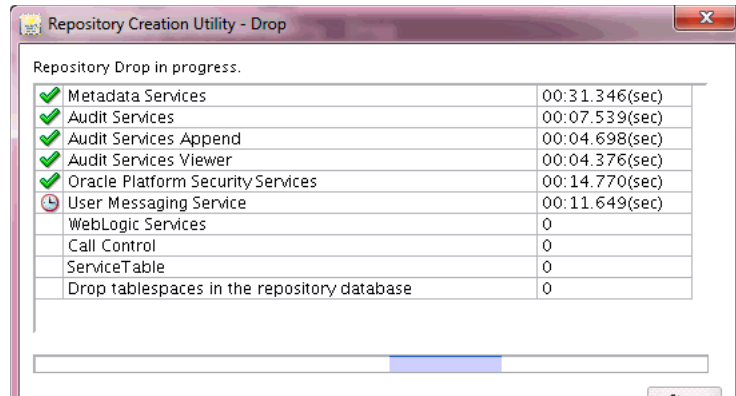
Repository Creation Utility - Drop

Repository Drop in progress.

| | | |
|---|---|---|
| | Metadata Services | 00:31.346(sec) |
| | Audit Services | 00:07.539(sec) |
| | Audit Services Append | 00:04.698(sec) |
| | Audit Services Viewer | 00:04.376(sec) |
| | Oracle Platform Security Services | 00:14.770(sec) |
| | User Messaging Service | 00:11.649(sec) |
| | WebLogic Services | 0 |
| | Call Control | 0 |
| | ServiceTable | 0 |
| | Drop tablespaces in the repository database | 0 |